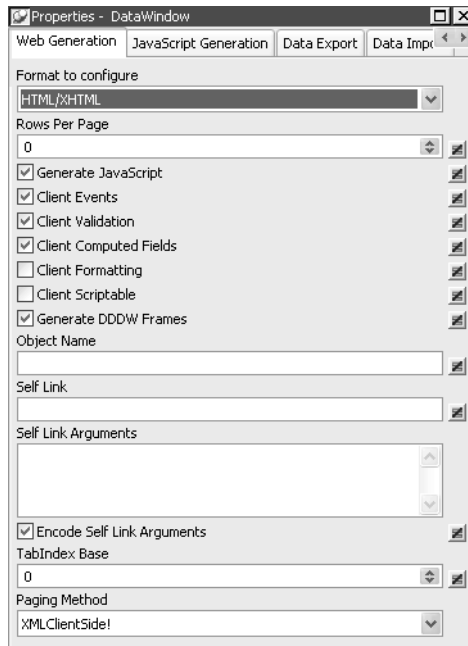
Properties - DataWindow

Web Generation | JavaScript Generation | Data Export | Data Impo

Format to configure

HTML/XHTML

Rows Per Page

0

Generate JavaScript

Client Events

Client Validation

Client Computed Fields

Client Formatting

Client Scriptable

Generate DDDW Frames

Object Name

Self Link

Self Link Arguments

Encode Self Link Arguments

TabIndex Base

0

Paging Method

XMLClientSide!